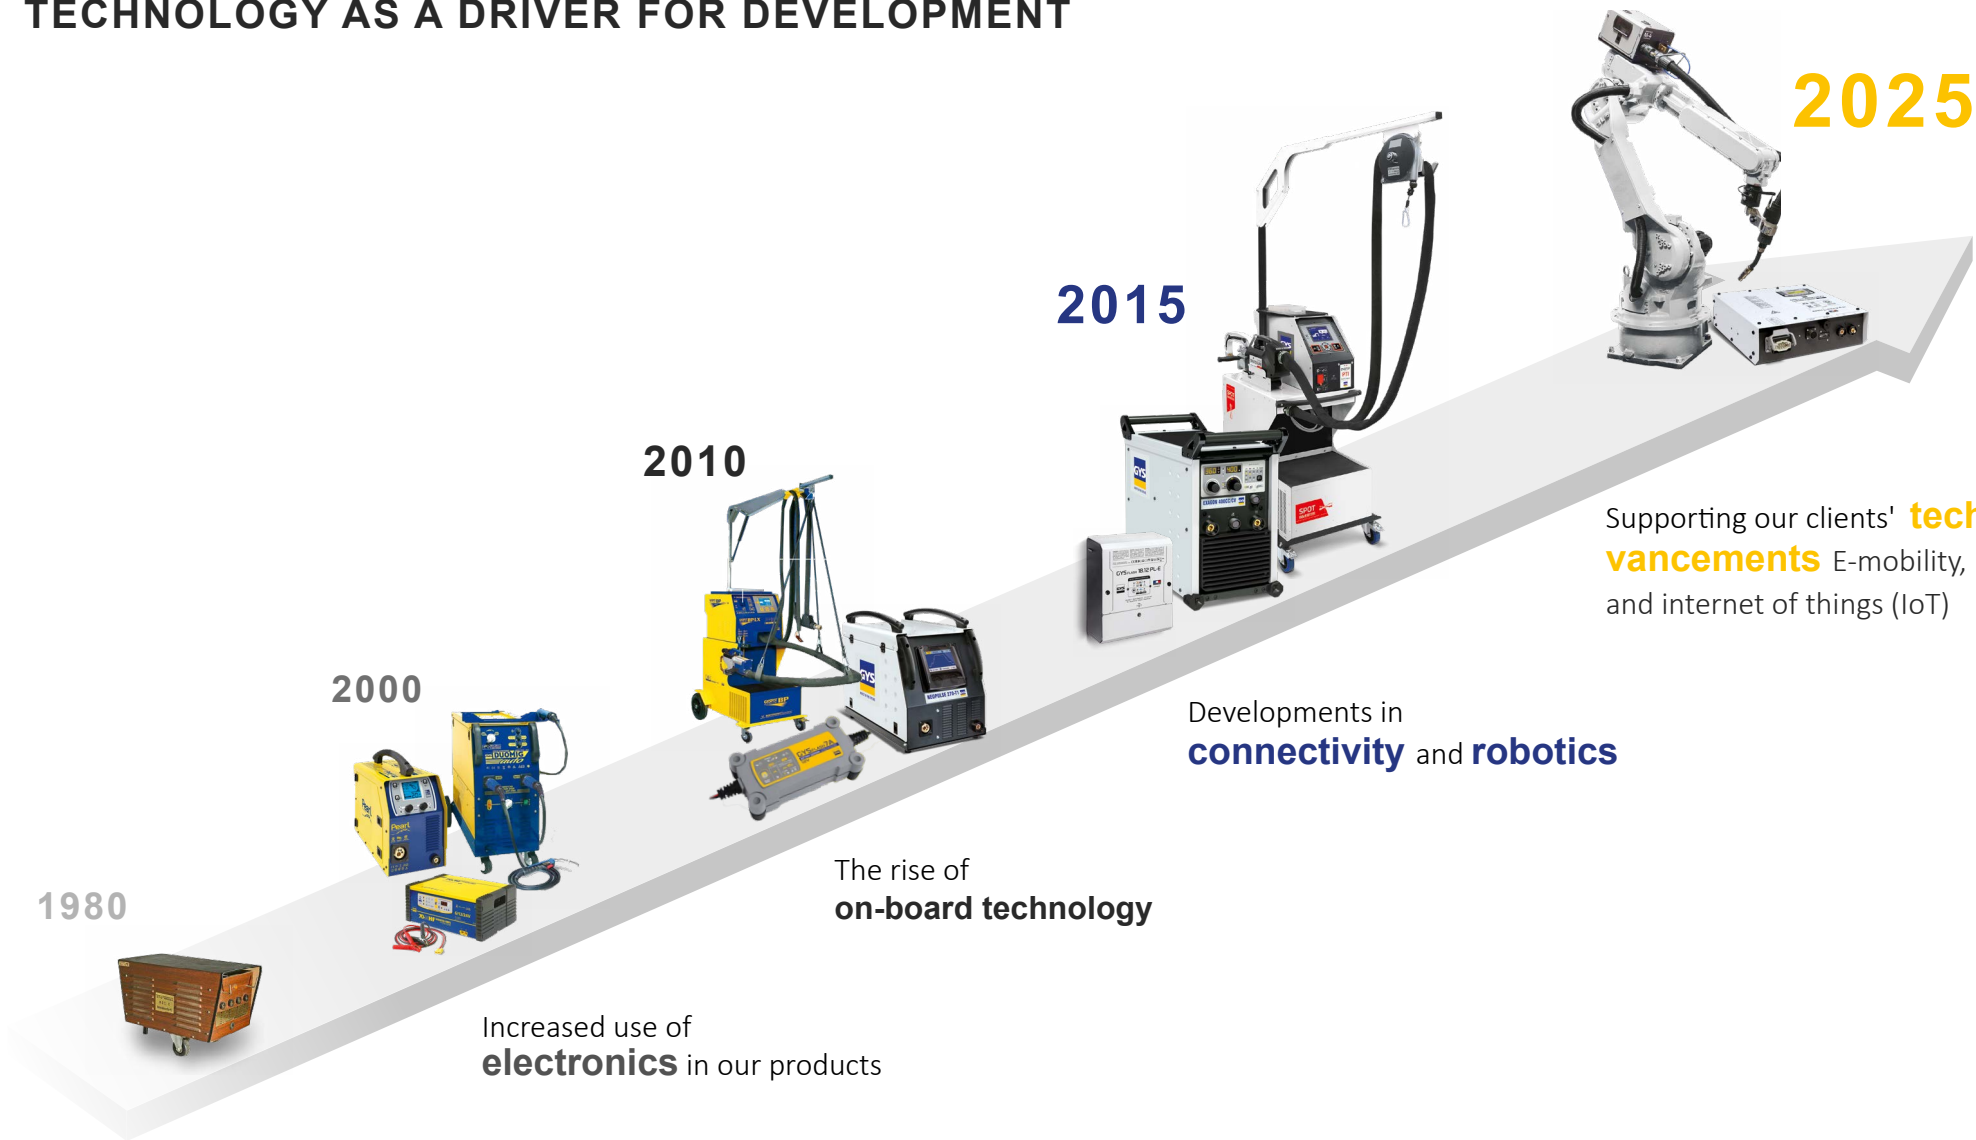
TECHNOLOGY AS A DRIVER FOR DEVELOPMENT

2025

2015

2010

2000

1980

Supporting our clients' tech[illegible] vancements E-mobility, and internet of things (IoT)

Developments in connectivity and robotics

The rise of on-board technology

Increased use of electronics in our products